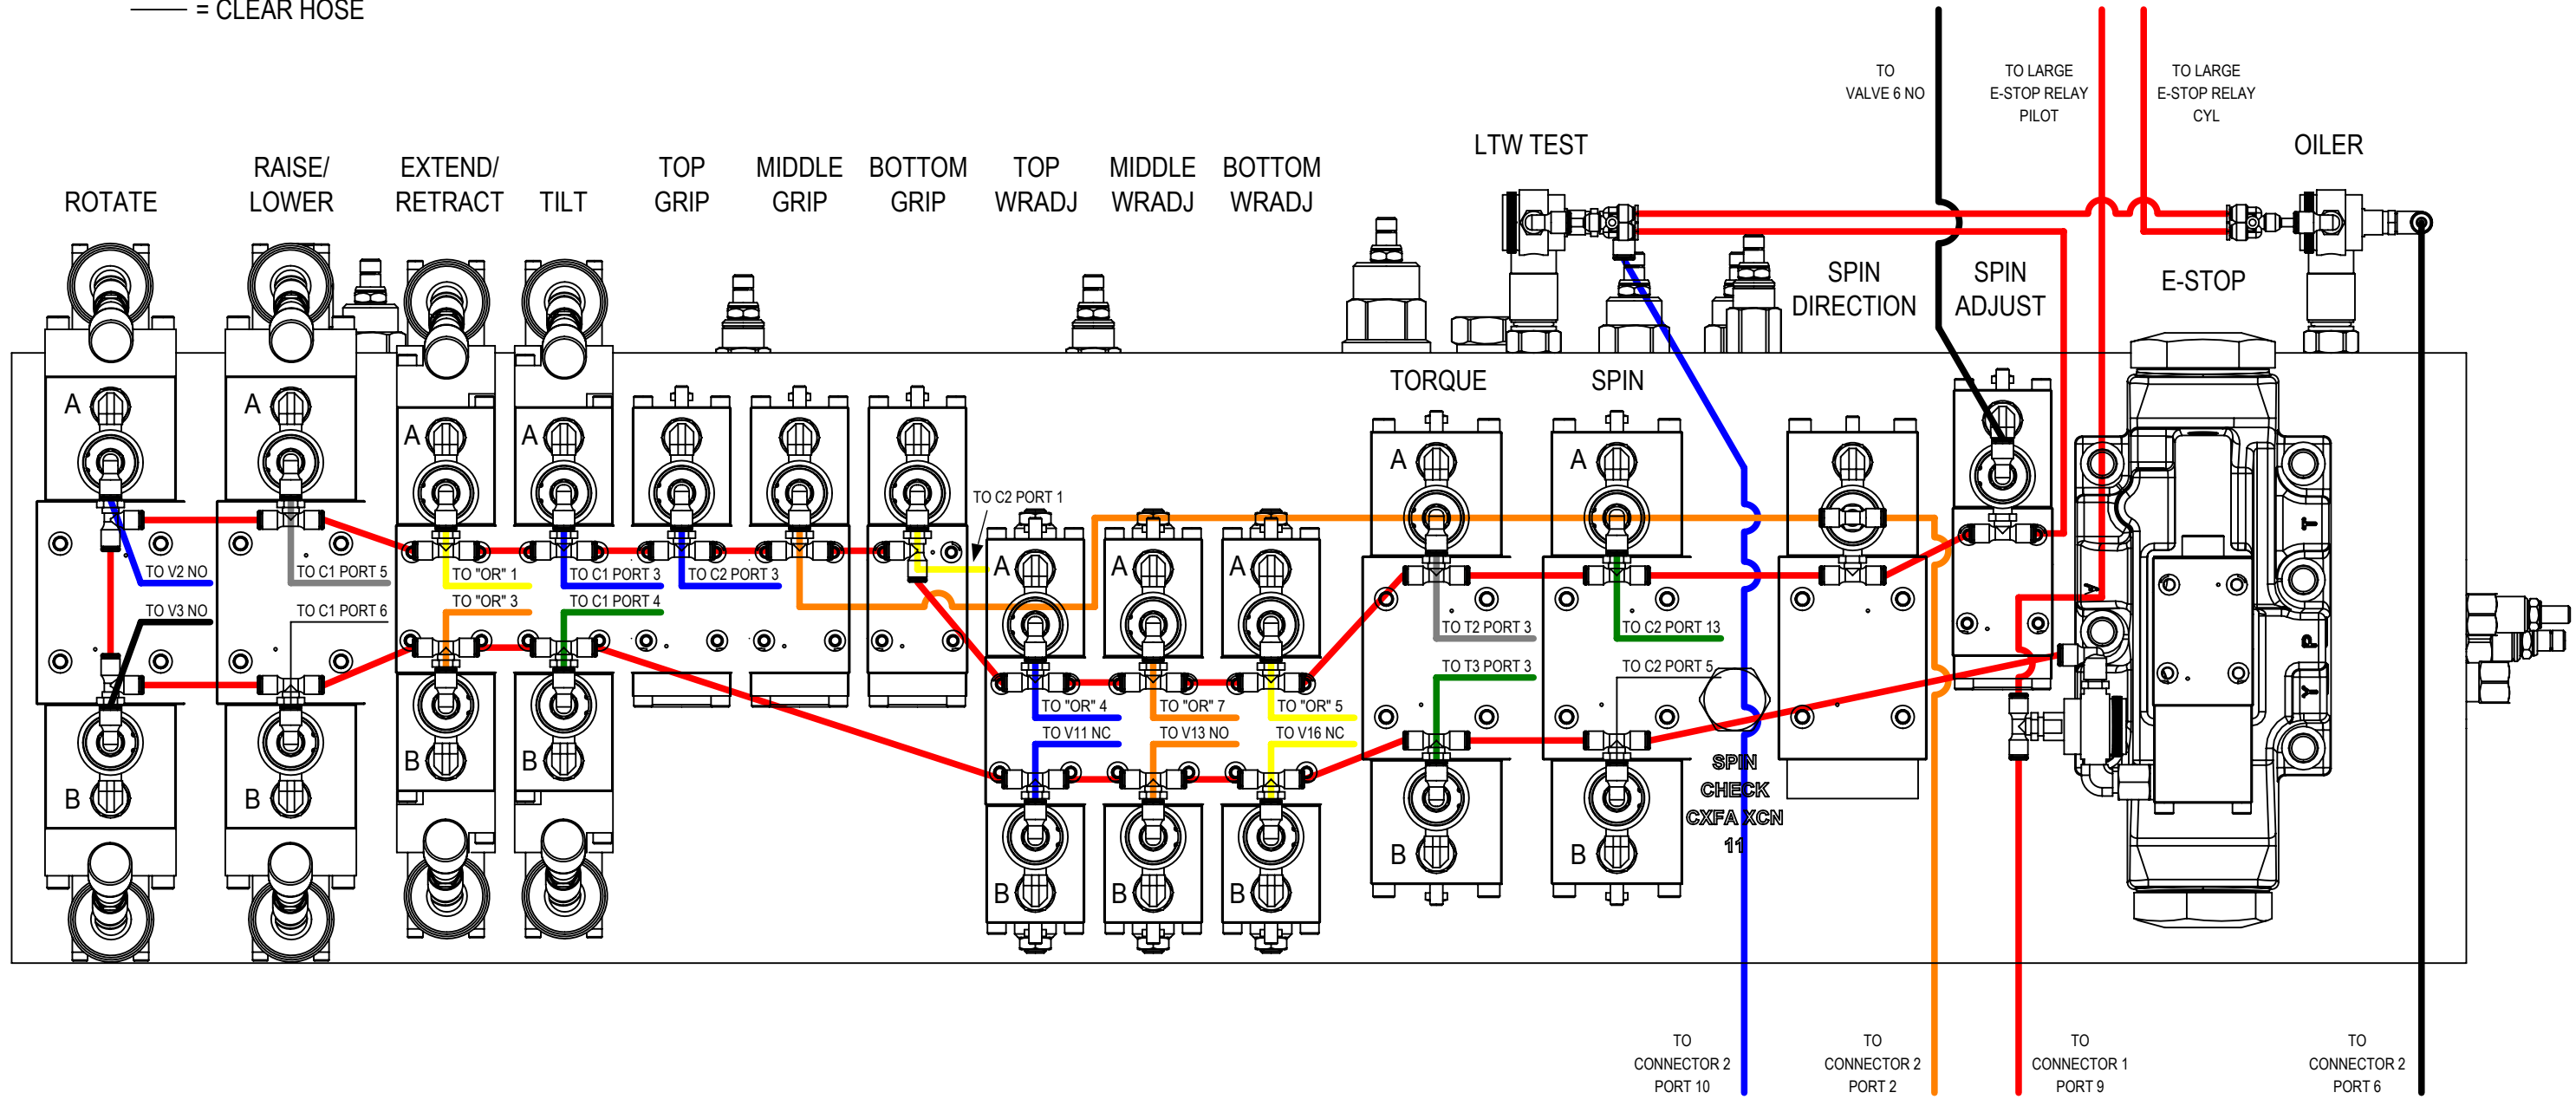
= CLEAR HOSE

TO VALVE 6 NO

TO LARGE E-STOP RELAY PILOT

TO LARGE E-STOP RELAY CYL

LTW TEST

OILER

ROTATE

RAISE/ LOWER

EXTEND/ RETRACT

TILT

TOP GRIP

MIDDLE GRIP

BOTTOM GRIP

TOP WRADJ

MIDDLE WRADJ

BOTTOM WRADJ

SPIN DIRECTION

SPIN ADJUST

E-STOP

TORQUE

SPIN

A
A
A
A
A
A
A
A
A

TO C2 PORT 1

TO V2 NO
TO C1 PORT 5
TO "OR" 1
TO C1 PORT 3
TO C2 PORT 3
TO "OR" 3
TO C1 PORT 4
TO V3 NO
TO C1 PORT 6

TO T2 PORT 3
TO C2 PORT 13
TO T3 PORT 3
TO C2 PORT 5

TO "OR" 4
TO "OR" 7
TO "OR" 5
TO V11 NC
TO V13 NO
TO V16 NC

SPIN CHECK CXFA XCN 11

B
B
B
B
B
B
B
B
B

T
A
P
Y

TO CONNECTOR 2 PORT 10

TO CONNECTOR 2 PORT 2

TO CONNECTOR 1 PORT 9

TO CONNECTOR 2 PORT 6